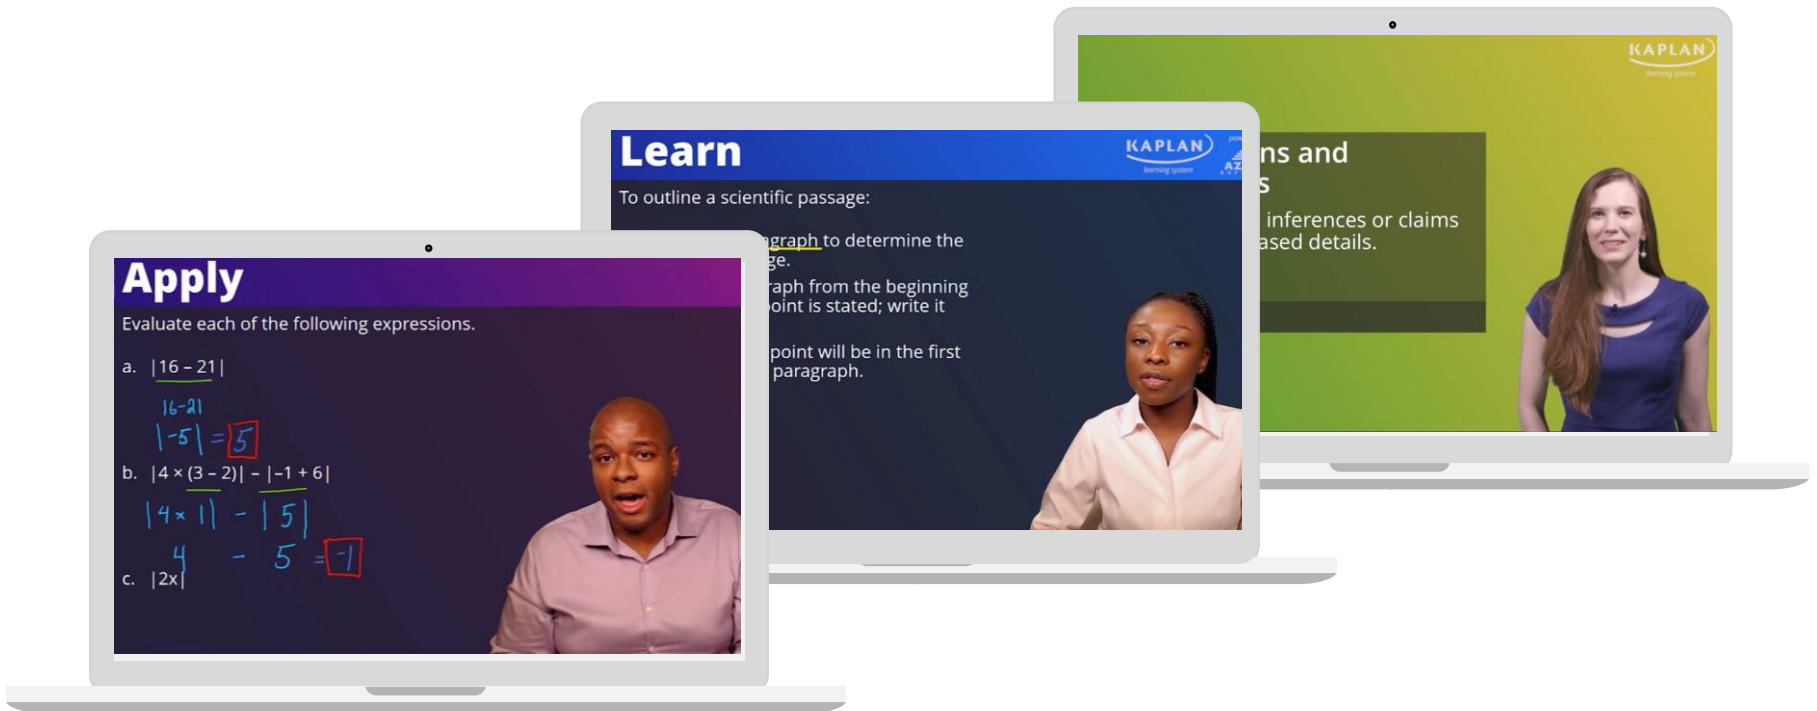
KAPLAN
learning system

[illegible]ns and
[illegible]s
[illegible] inferences or claims
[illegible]ased details.

Learn
KAPLAN
learning system
AZ

To outline a scientific passage:

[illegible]graph to determine the
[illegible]ge.
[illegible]aph from the beginning
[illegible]oint is stated; write it

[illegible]point will be in the first
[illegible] paragraph.

Apply
Evaluate each of the following expressions.

a. $|16 - 21|$

$16-21$
$|-5| = 5$

b. $|4 \times (3 - 2)| - |-1 + 6|$

$|4 \times 1| - |5|$
$4 - 5 = -1$

c. $|2x|$